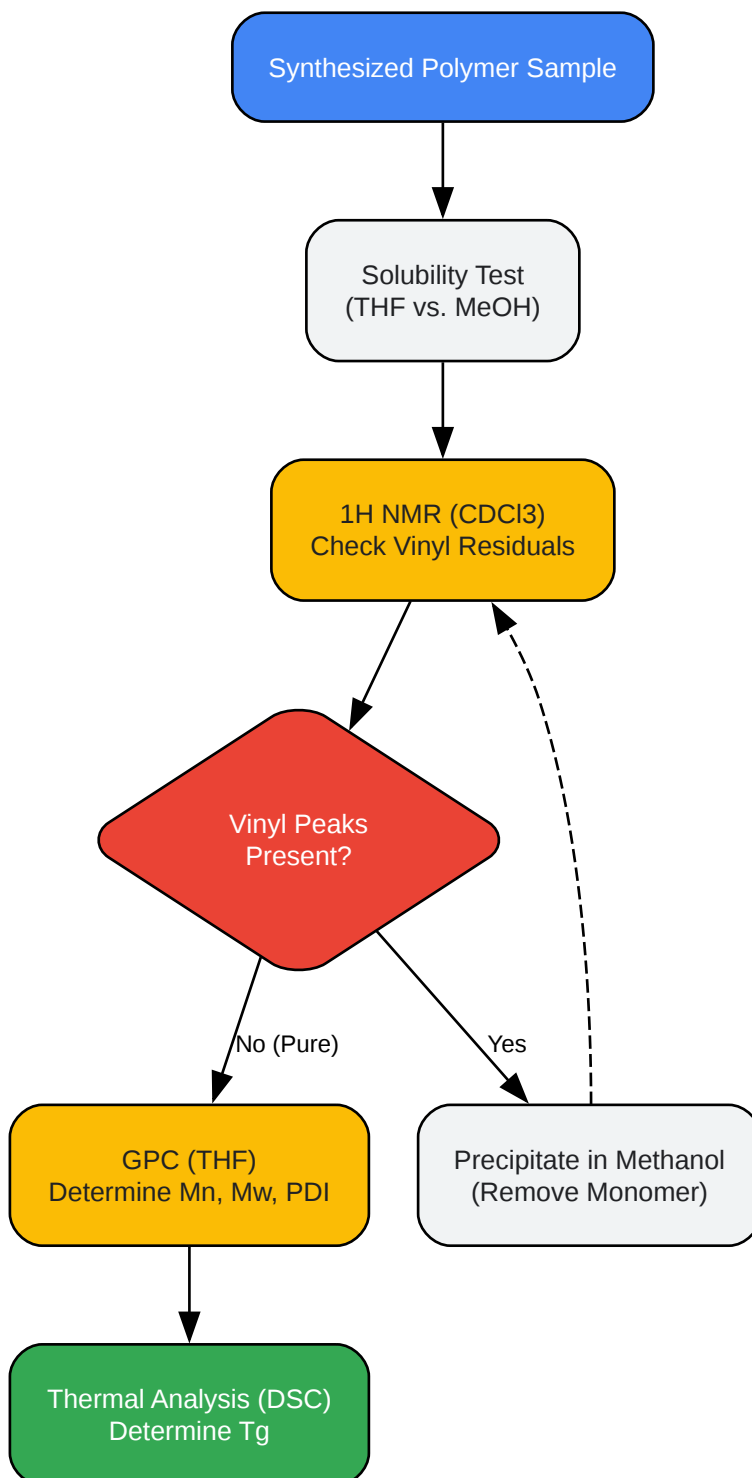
Synthesized Polymer Sample

Solubility Test
(THF vs. MeOH)

1H NMR (CDCl3)
Check Vinyl Residuals

Vinyl Peaks
Present?

No (Pure)

Yes

GPC (THF)
Determine Mn, Mw, PDI

Precipitate in Methanol
(Remove Monomer)

Thermal Analysis (DSC)
Determine Tg